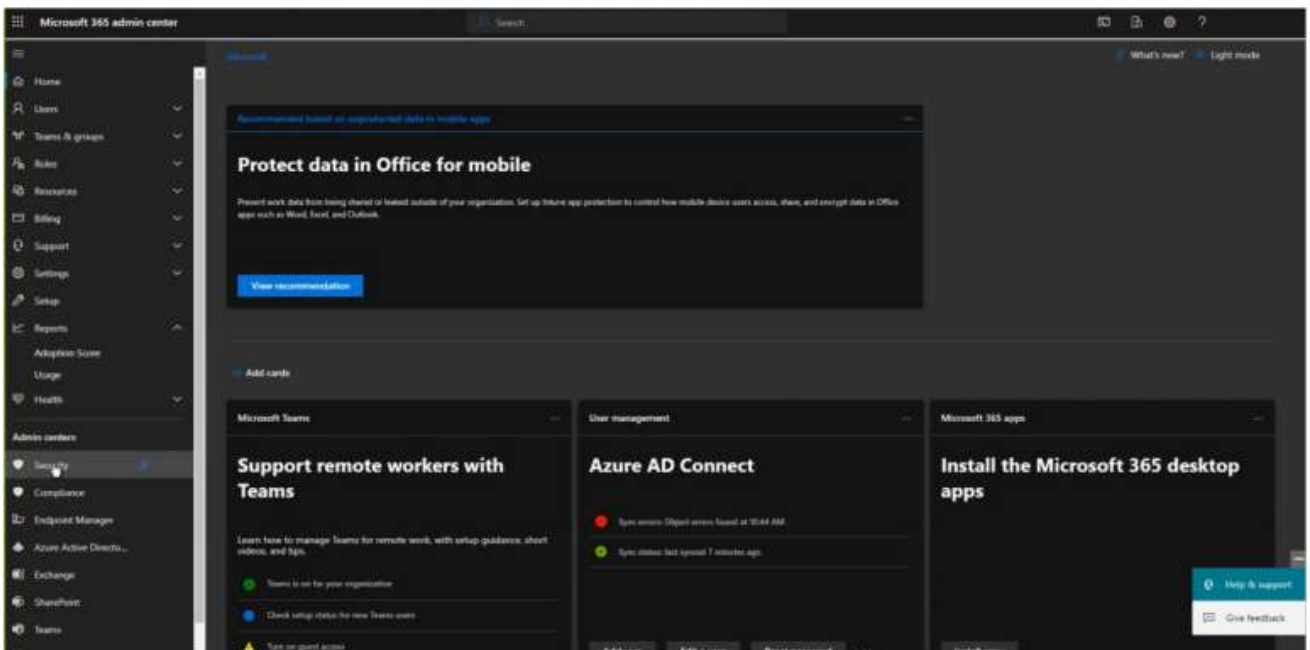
Microsoft 365 admin center

Search

Home
Users
Teams & groups
Roles
Resources
Billing
Support
Settings
Setup
Reports
Adoption Score
Usage
Health

Admin centers
Security
Compliance
Endpoint Manager
Azure Active Directo...
Exchange
SharePoint
Teams

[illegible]

What's new?
Light mode

Recommended based on unprotected data in mobile apps

Protect data in Office for mobile

Prevent work data from being shared or leaked outside of your organization. Set up Intune app protection to control how mobile device users access, share, and encrypt data in Office apps such as Word, Excel, and Outlook.

View recommendation

Add cards

Microsoft Teams

Support remote workers with Teams

Learn how to manage Teams for remote work, with setup guidance, short videos, and tips.

Teams is on for your organization

Check setup status for new Teams users

Turn on guest access

User management

Azure AD Connect

Sync errors: Object errors found at 10:44 AM

Sync status: last synced 7 minutes ago

Microsoft 365 apps

Install the Microsoft 365 desktop apps

Help & support

Give feedback